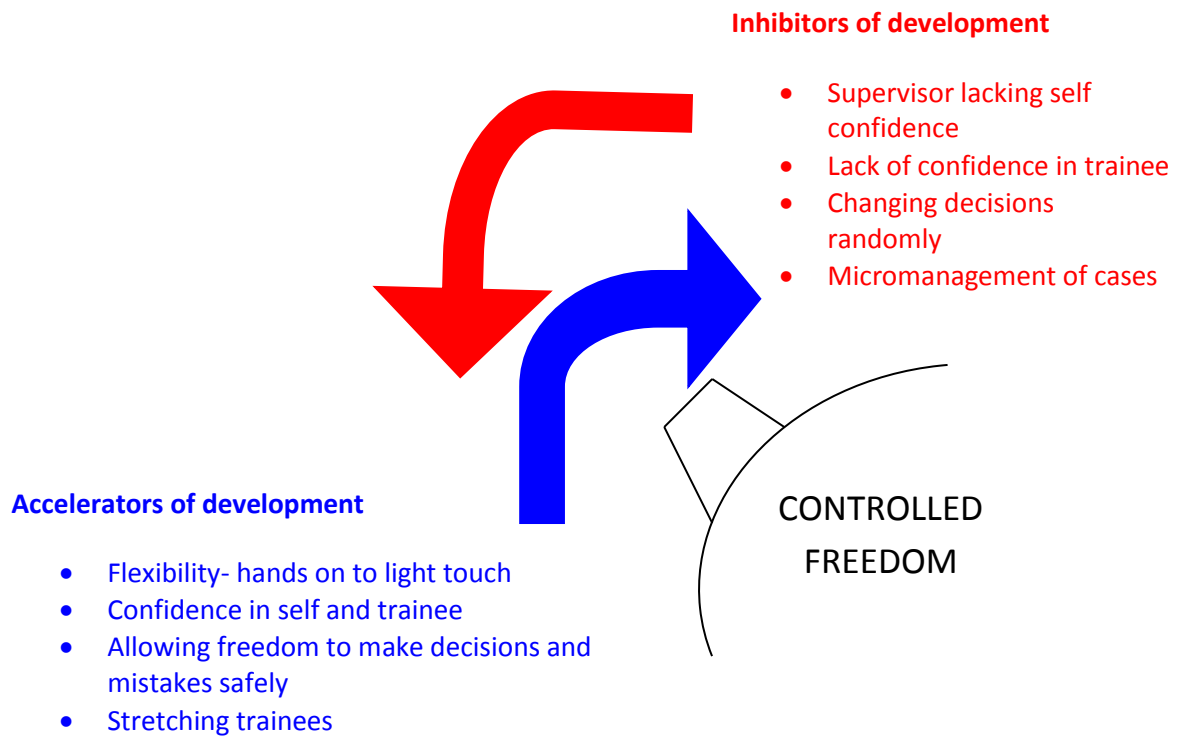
**Inhibitors of development**

- Supervisor lacking self confidence
- Lack of confidence in trainee
- Changing decisions randomly
- Micromanagement of cases

**Accelerators of development**

- Flexibility- hands on to light touch
- Confidence in self and trainee
- Allowing freedom to make decisions and mistakes safely
- Stretching trainees

CONTROLLED FREEDOM